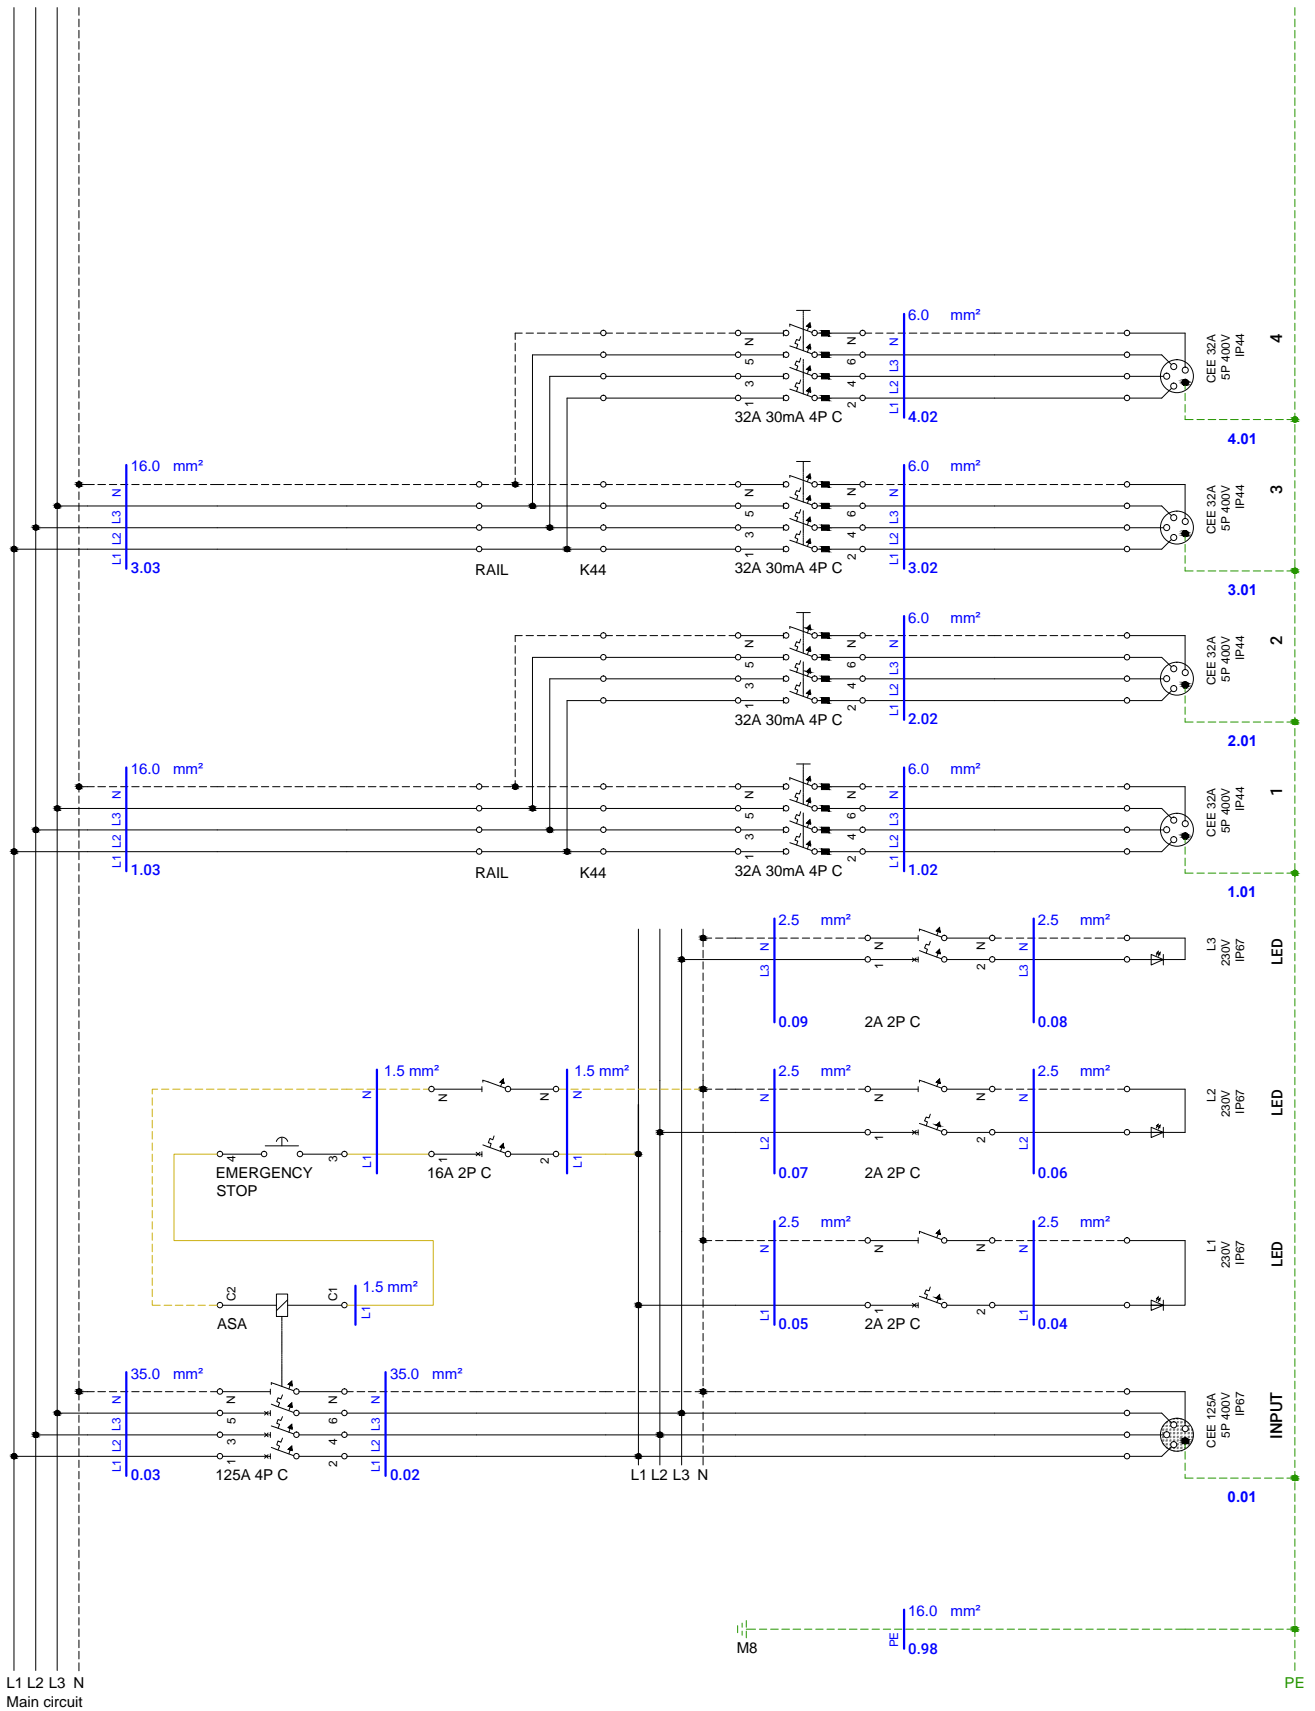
6.0 mm²
N L3 L2 L1
N 5 3 1
N 6 4 2
32A 30mA 4P C
4.02
CEE 32A 5P 400V IP44
4
4.01

16.0 mm²
N L3 L2 L1
3.03
RAIL
K44
N 5 3 1
N 6 4 2
32A 30mA 4P C
6.0 mm²
N L3 L2 L1
3.02
CEE 32A 5P 400V IP44
3
3.01

6.0 mm²
N L3 L2 L1
N 5 3 1
N 6 4 2
32A 30mA 4P C
2.02
CEE 32A 5P 400V IP44
2
2.01

16.0 mm²
N L3 L2 L1
1.03
RAIL
K44
N 5 3 1
N 6 4 2
32A 30mA 4P C
6.0 mm²
N L3 L2 L1
1.02
CEE 32A 5P 400V IP44
1
1.01

2.5 mm²
N L3
0.09
N 1
N 2
2A 2P C
2.5 mm²
N L3
0.08
L3 230V IP67
LED

1.5 mm²
N L1
N 1
N 2
16A 2P C
1.5 mm²
N L1
4 3
EMERGENCY STOP
2.5 mm²
N L2
0.07
N 1
N 2
2A 2P C
2.5 mm²
N L2
0.06
L2 230V IP67
LED

2.5 mm²
N L1
0.05
N 1
N 2
2A 2P C
2.5 mm²
N L1
0.04
L1 230V IP67
LED

C2
ASA
C1
1.5 mm²
L1

35.0 mm²
N L3 L2 L1
0.03
N 5 3 1
N 6 4 2
125A 4P C
35.0 mm²
N L3 L2 L1
0.02
L1 L2 L3 N
CEE 125A 5P 400V IP67
INPUT
0.01

M8
16.0 mm²
PE
0.98

L1 L2 L3 N
Main circuit
PE